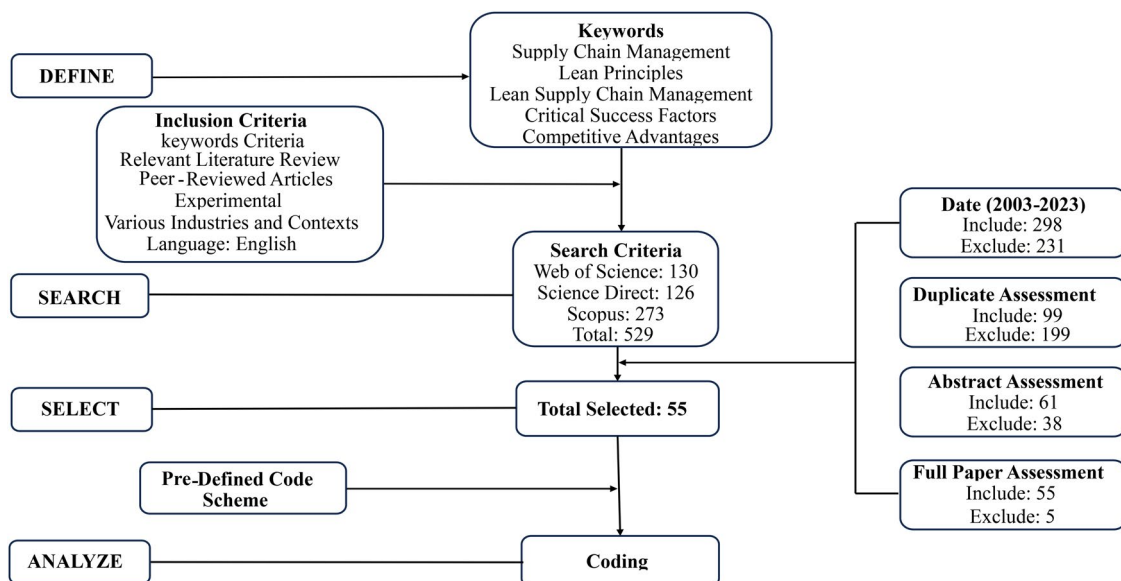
DEFINE

Keywords
Supply Chain Management
Lean Principles
Lean Supply Chain Management
Critical Success Factors
Competitive Advantages

Inclusion Criteria
keywords Criteria
Relevant Literature Review
Peer-Reviewed Articles
Experimental
Various Industries and Contexts
Language: English

SEARCH

Search Criteria
Web of Science: 130
Science Direct: 126
Scopus: 273
Total: 529

Date (2003-2023)
Include: 298
Exclude: 231

Duplicate Assessment
Include: 99
Exclude: 199

Abstract Assessment
Include: 61
Exclude: 38

Full Paper Assessment
Include: 55
Exclude: 5

SELECT

Total Selected: 55

Pre-Defined Code Scheme

ANALYZE

Coding